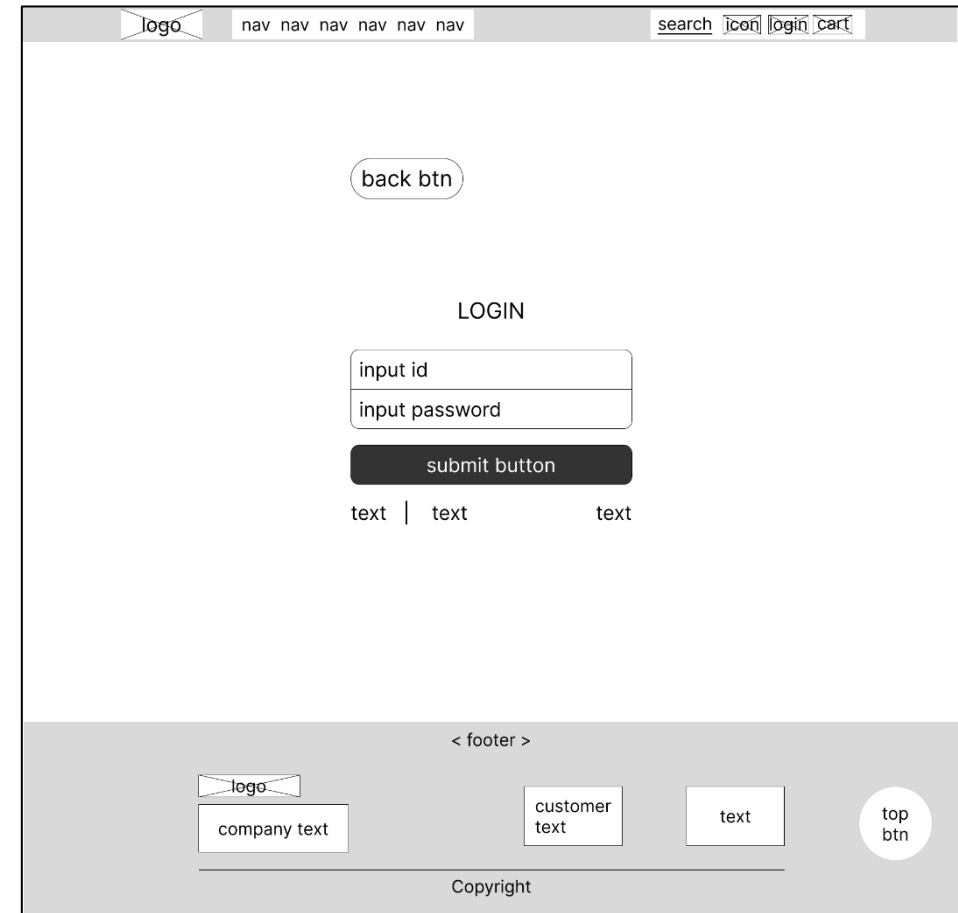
logo nav nav nav nav nav nav search icon login cart

back btn

LOGIN

input id

input password

submit button

text | text text

< footer >

logo

company text

customer text

text

top btn

Copyright